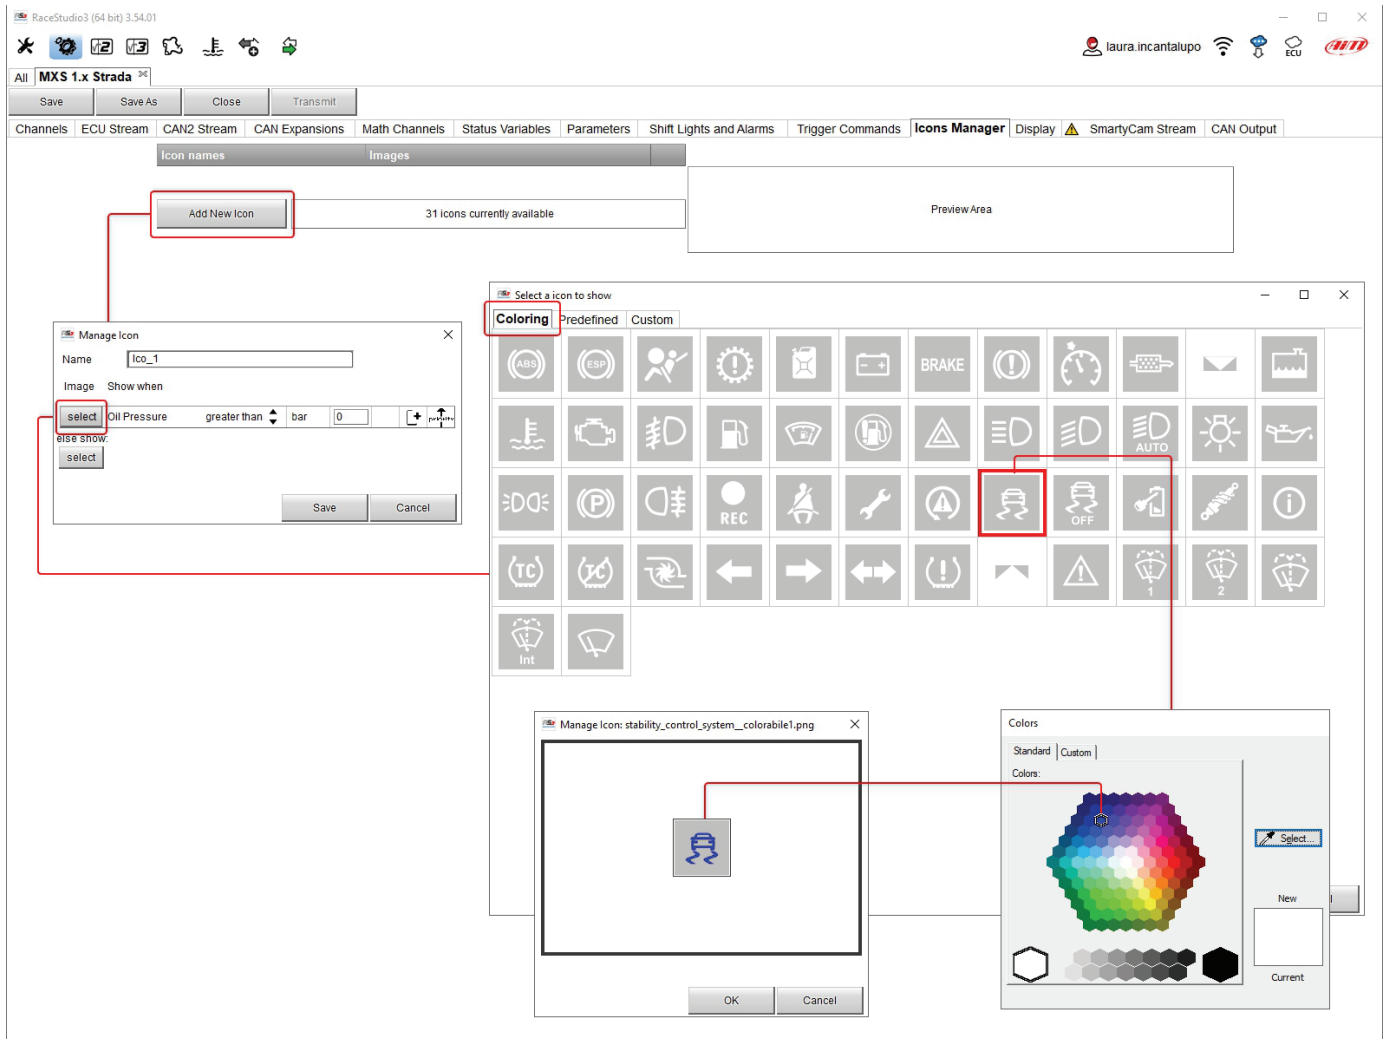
RaceStudio3 (64 bit) 3.54.01

laura.incantalupo

All MXS 1.x Strada

Save | Save As | Close | Transmit

Channels | ECU Stream | CAN2 Stream | CAN Expansions | Math Channels | Status Variables | Parameters | Shift Lights and Alarms | Trigger Commands | Icons Manager | Display | SmartyCam Stream | CAN Output

Icon names | Images

Add New Icon

31 icons currently available

Preview Area

Manage Icon

Name Ico_1

Image Show when

select Oil Pressure greater than bar 0

else show:

select

Save Cancel

Select a icon to show

Coloring Predefined Custom

ABS ESP BRAKE AUTO REC OFF 1 2 Int

Manage Icon: stability_control_system__colorabile1.png

OK Cancel

Colors

Standard Custom

Colors:

Select...

New

Current